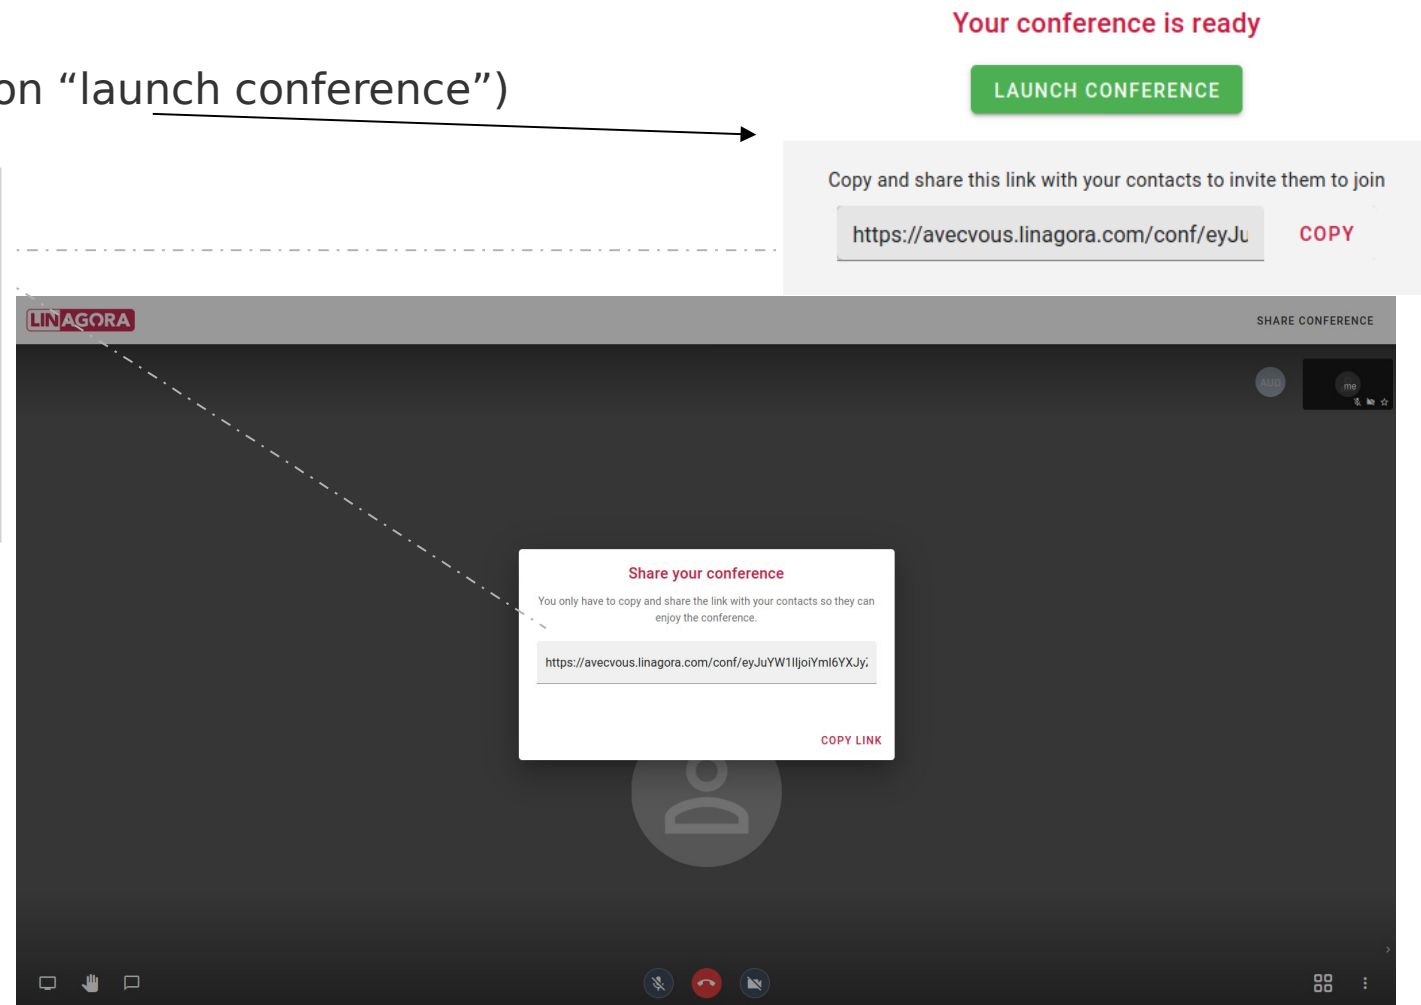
on “launch conference”)

Your conference is ready

LAUNCH CONFERENCE

Copy and share this link with your contacts to invite them to join

https://avecvous.linagora.com/conf/eyJu

COPY

LINAGORA

SHARE CONFERENCE

AUD

me

Share your conference

You only have to copy and share the link with your contacts so they can enjoy the conference.

https://avecvous.linagora.com/conf/eyJuYW1lIjoiYml6YXJy

COPY LINK